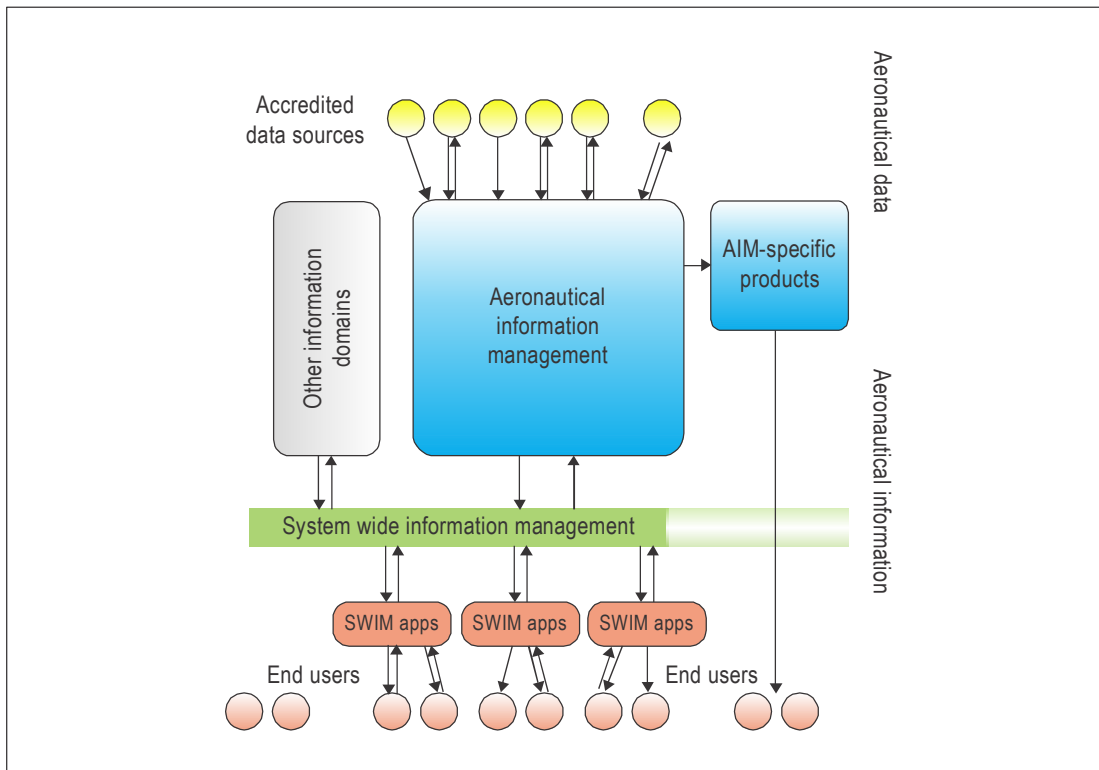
Accredited data sources

Aeronautical data

Other information domains

Aeronautical information management

AIM-specific products

Aeronautical information

System wide information management

SWIM apps

SWIM apps

SWIM apps

End users

End users